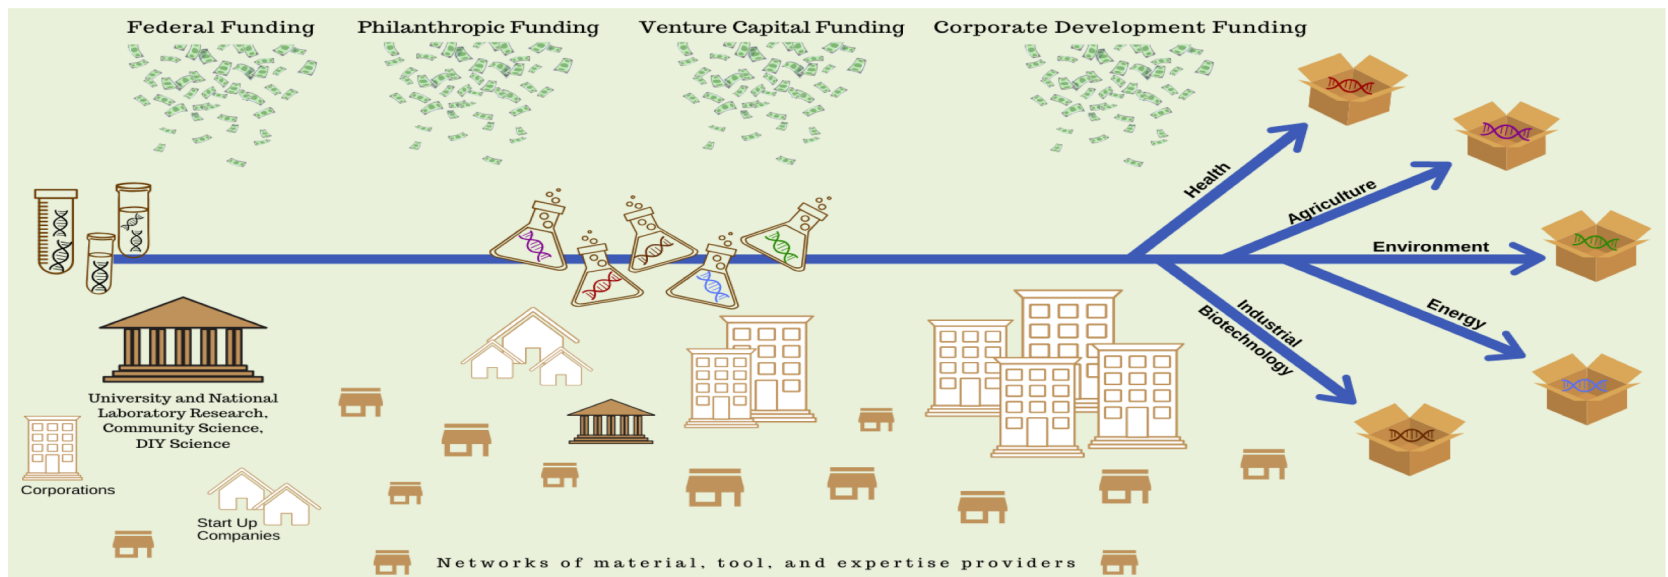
Federal Funding
Philanthropic Funding
Venture Capital Funding
Corporate Development Funding

Health
Agriculture
Environment
Energy
Industrial Biotechnology

University and National Laboratory Research, Community Science, DIY Science

Corporations

Start Up Companies

Networks of material, tool, and expertise providers